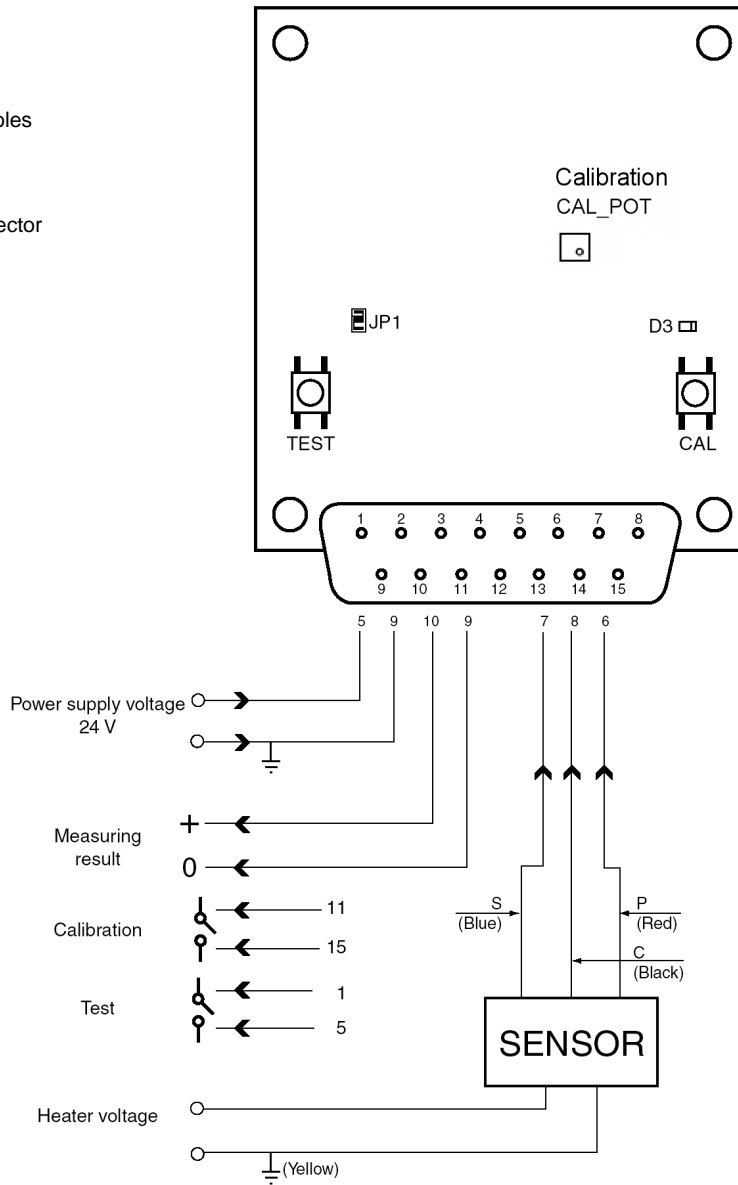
bles

ector

Calibration
CAL_POT

JP1

D3

TEST

CAL

1 2 3 4 5 6 7 8
9 10 11 12 13 14 15

5 9 10 9 7 8 6

Power supply voltage
24 V

Measuring result

+
0

Calibration

11
15

Test

1
5

S
(Blue)

P
(Red)

C
(Black)

SENSOR

Heater voltage

(Yellow)